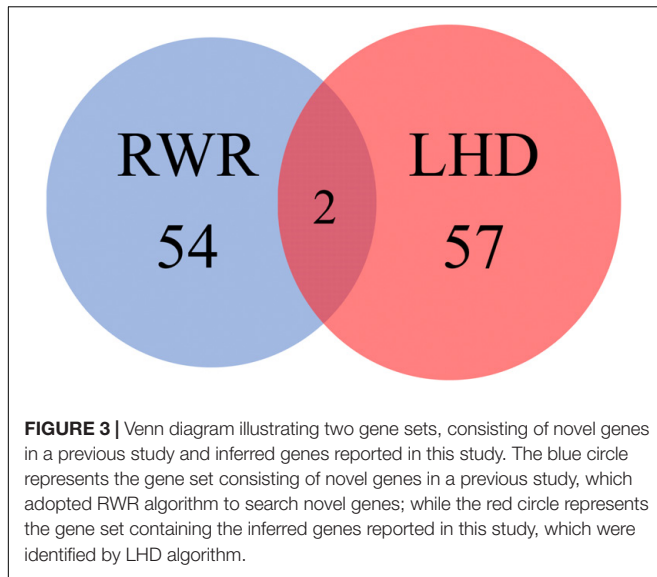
RWR
54

2

LHD
57

FIGURE 3 | Venn diagram illustrating two gene sets, consisting of novel genes in a previous study and inferred genes reported in this study. The blue circle represents the gene set consisting of novel genes in a previous study, which adopted RWR algorithm to search novel genes; while the red circle represents the gene set containing the inferred genes reported in this study, which were identified by LHD algorithm.